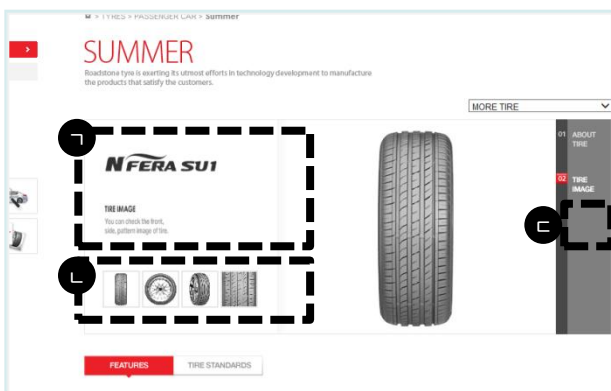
> TYRES > PASSENGER CAR > Summer

>

SUMMER

Roadstone tyre is exerting its utmost efforts in technology development to manufacture the products that satisfy the customers.

MORE TIRE

ㄱ

N FERA SU1

TIRE IMAGE

You can check the front, side, pattern image of tire.

ㄴ

01 ABOUT TIRE

02 TIRE IMAGE

ㄷ

FEATURES

TIRE STANDARDS